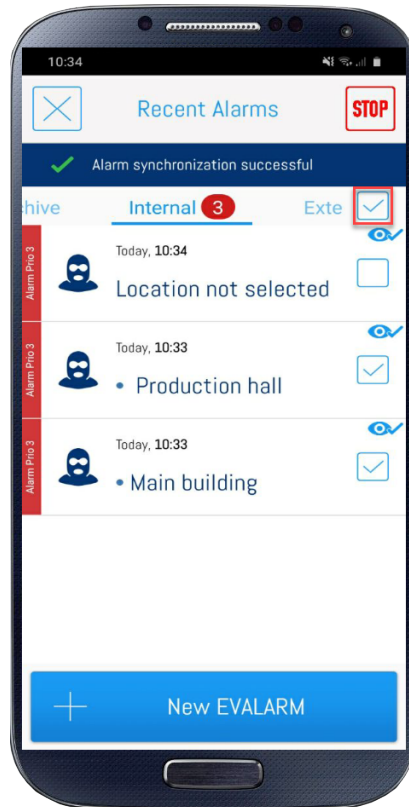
10:34

Recent Alarms

STOP

Alarm synchronization successful

hive Internal 3 Exte

Alarm Prio 3
Today, **10:34**
Location not selected

Alarm Prio 3
Today, **10:33**
• Production hall

Alarm Prio 3
Today, **10:33**
• Main building

New EVALARM